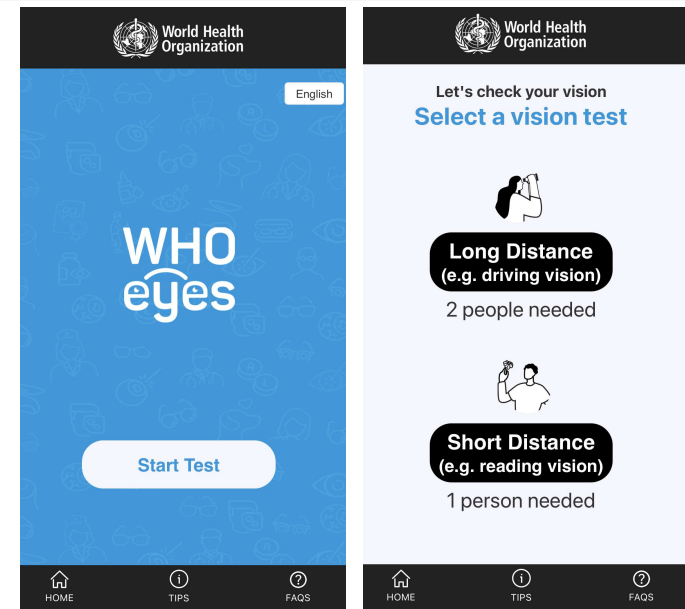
World Health Organization

English

WHO eyes

Start Test

HOME TIPS FAQS

World Health Organization

Let's check your vision

Select a vision test

Long Distance
(e.g. driving vision)

2 people needed

Short Distance
(e.g. reading vision)

1 person needed

HOME TIPS FAQS